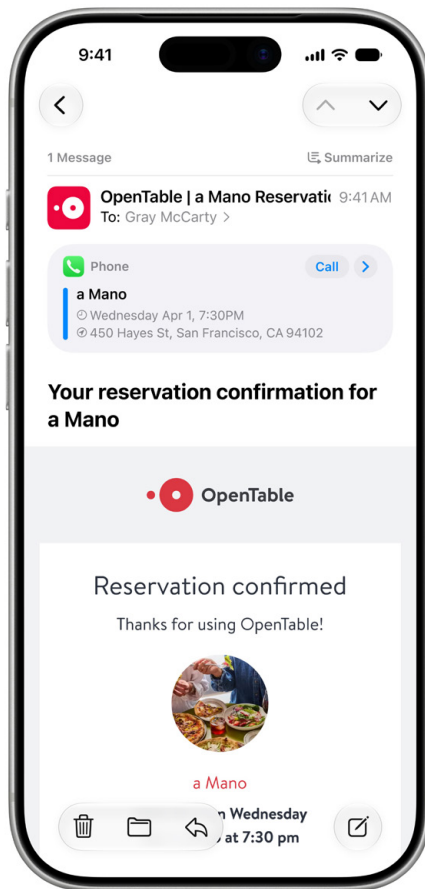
9:41

1 Message

Summarize

OpenTable | a Mano Reservati 9:41 AM
To: Gray McCarty >

Phone

Call

a Mano
Wednesday Apr 1, 7:30PM
450 Hayes St, San Francisco, CA 94102

Your reservation confirmation for a Mano

OpenTable

Reservation confirmed

Thanks for using OpenTable!

a Mano

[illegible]n Wednesday
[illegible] at 7:30 pm